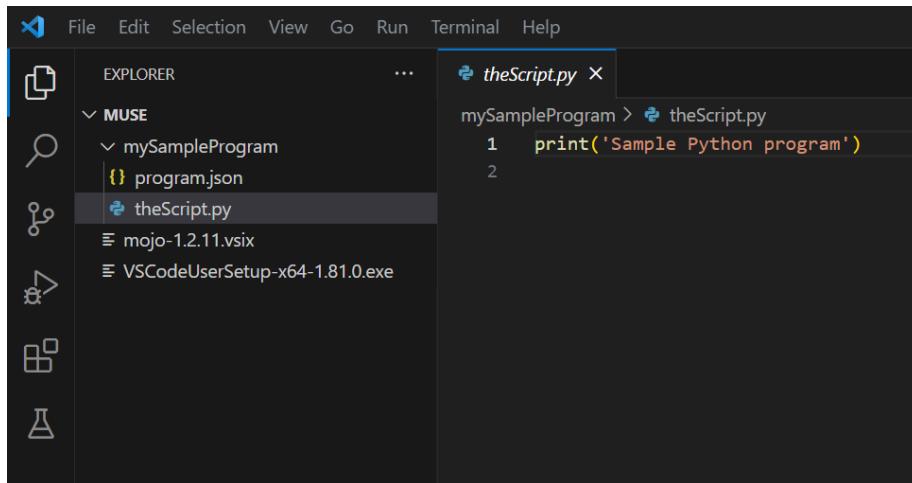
File Edit Selection View Go Run Terminal Help

EXPLORER ...
MUSE
mySampleProgram
{} program.json
theScript.py
mojo-1.2.11.vsix
VSCodeUserSetup-x64-1.81.0.exe

theScript.py ×
mySampleProgram > theScript.py
1 print('Sample Python program')
2